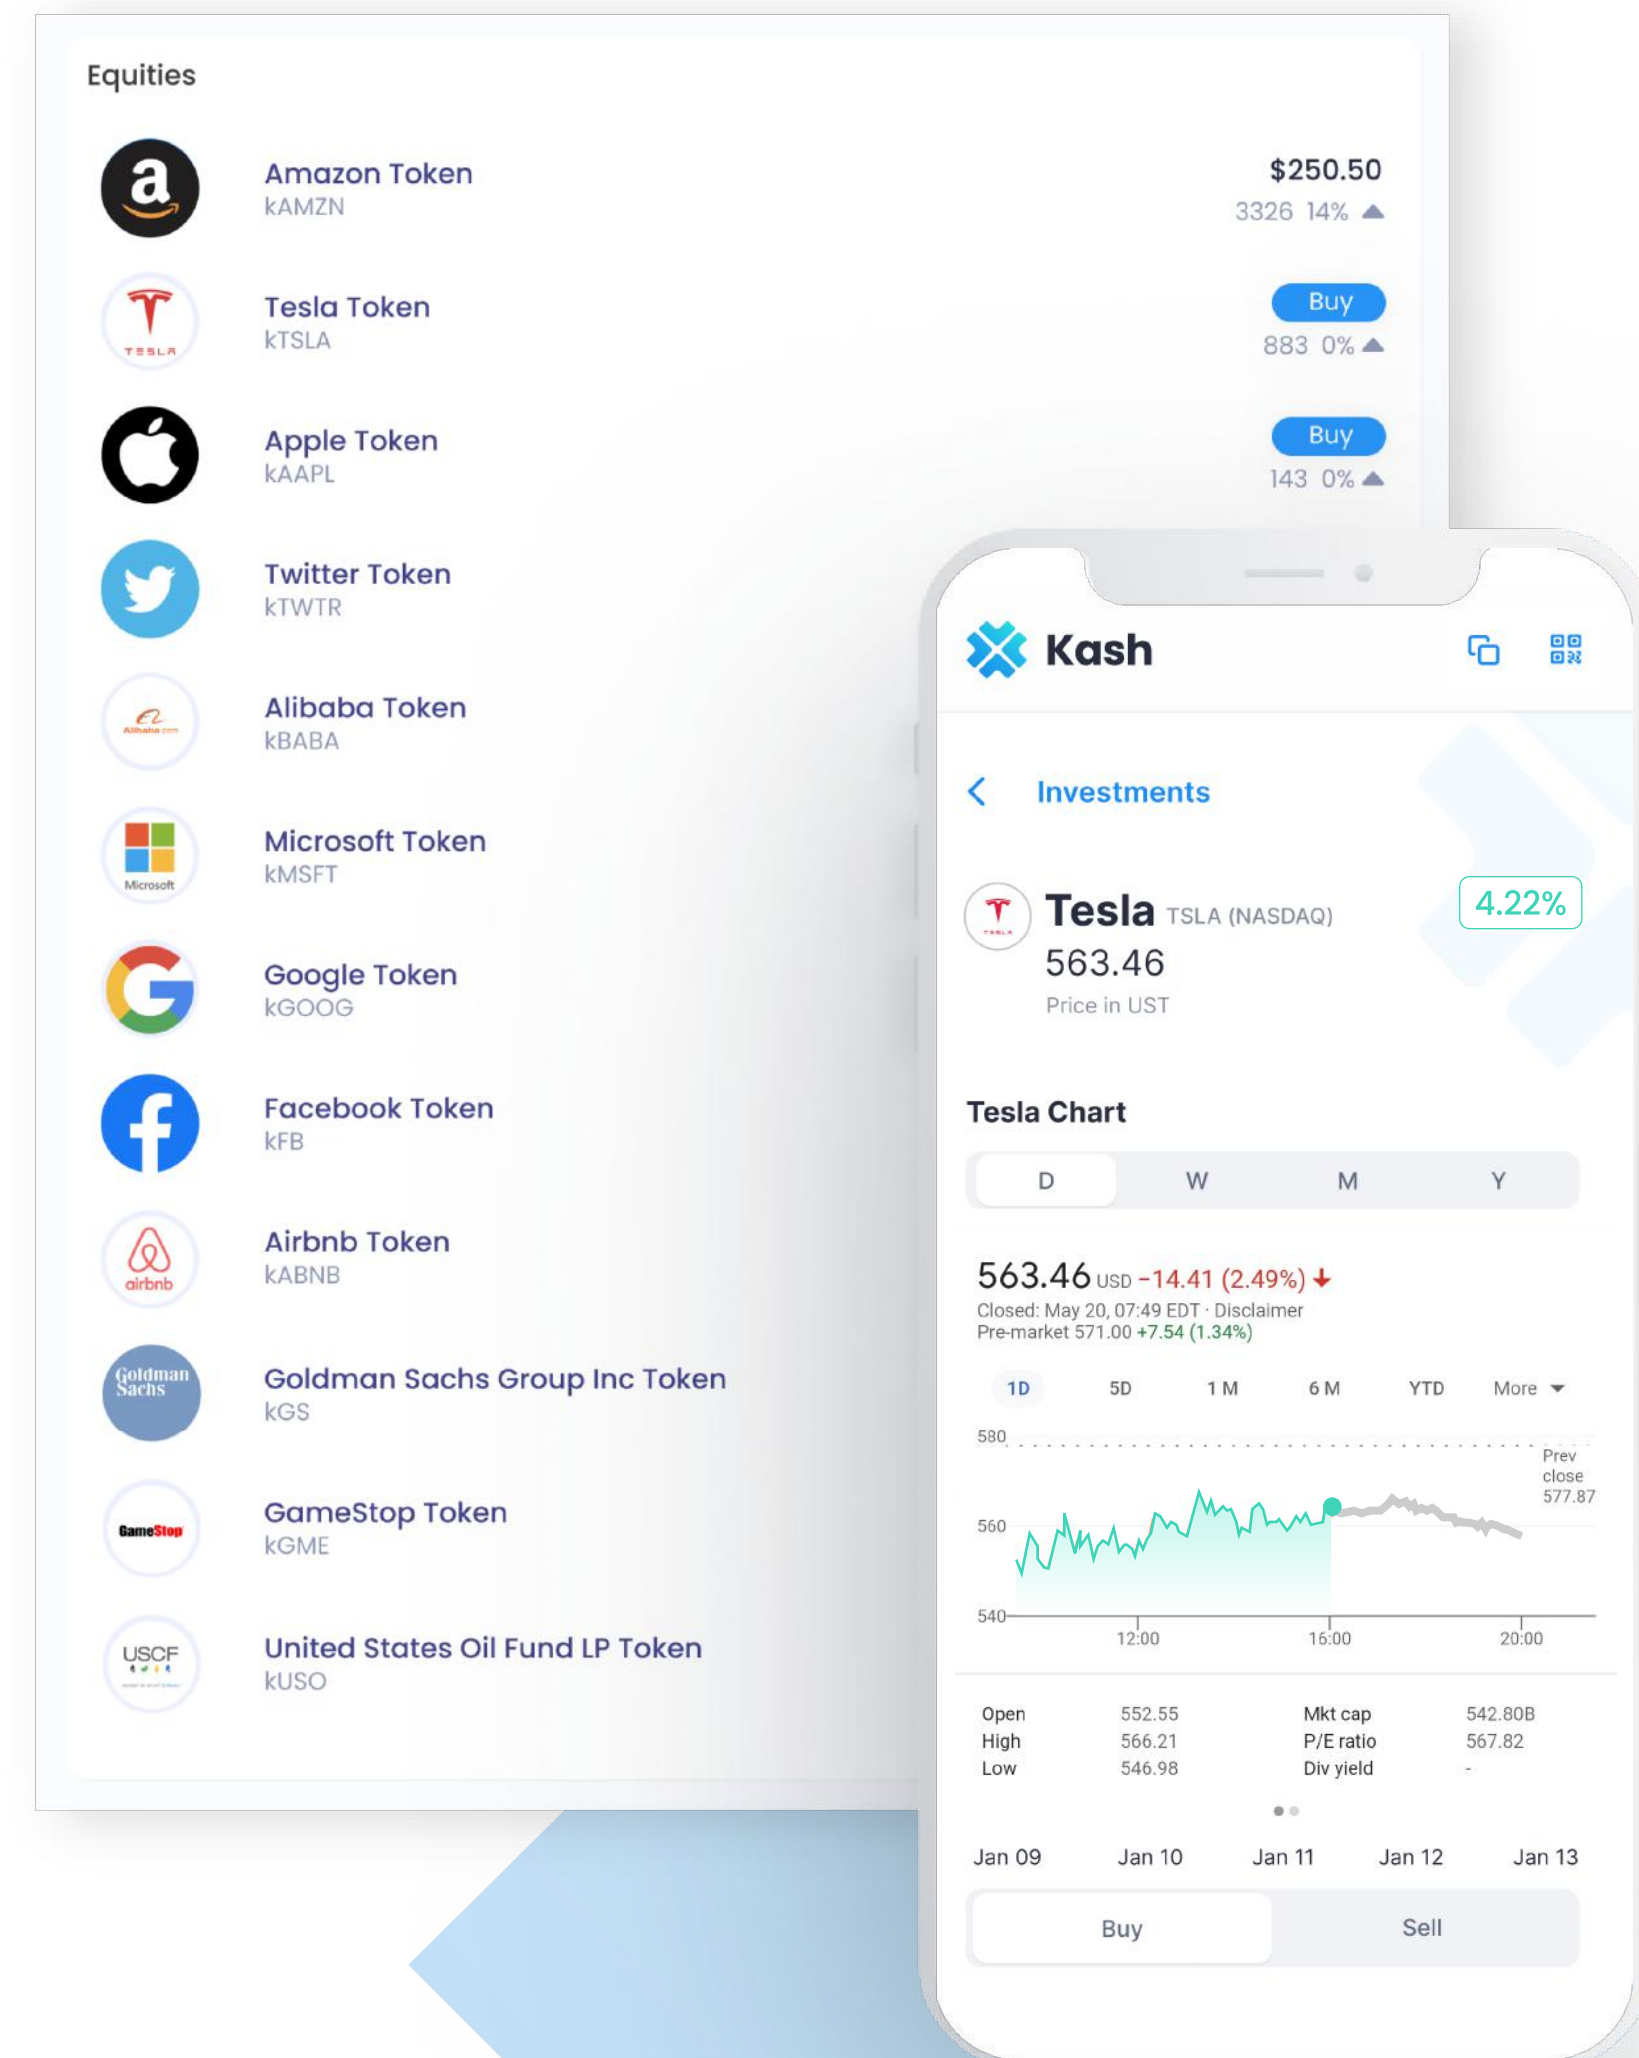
Equities

a

Amazon Token
kAMZN

$250.50
3326 14%

TESLA

Tesla Token
kTSLA

Buy
883 0%

Apple Token
kAAPL

Buy
143 0%

Twitter Token
kTWTR

Alibaba.com

Alibaba Token
kBABA

Microsoft

Microsoft Token
kMSFT

Google Token
kGOOG

Facebook Token
kFB

airbnb

Airbnb Token
kABNB

Goldman Sachs

Goldman Sachs Group Inc Token
kGS

GameStop

GameStop Token
kGME

USCF

United States Oil Fund LP Token
kUSO

Kash

Investments

Tesla TSLA (NASDAQ)
563.46
Price in UST

4.22%

Tesla Chart

| D | W | M | Y |
|---|---|---|---|

563.46 USD −14.41 (2.49%)
Closed: May 20, 07:49 EDT · Disclaimer
Pre-market 571.00 +7.54 (1.34%)

1D 5D 1 M 6 M YTD More

580
560
540
Prev close 577.87
12:00 16:00 20:00

| Open | 552.55 | Mkt cap | 542.80B |
|---|---|---|---|
| High | 566.21 | P/E ratio | 567.82 |
| Low | 546.98 | Div yield | - |

Jan 09 Jan 10 Jan 11 Jan 12 Jan 13

Buy Sell